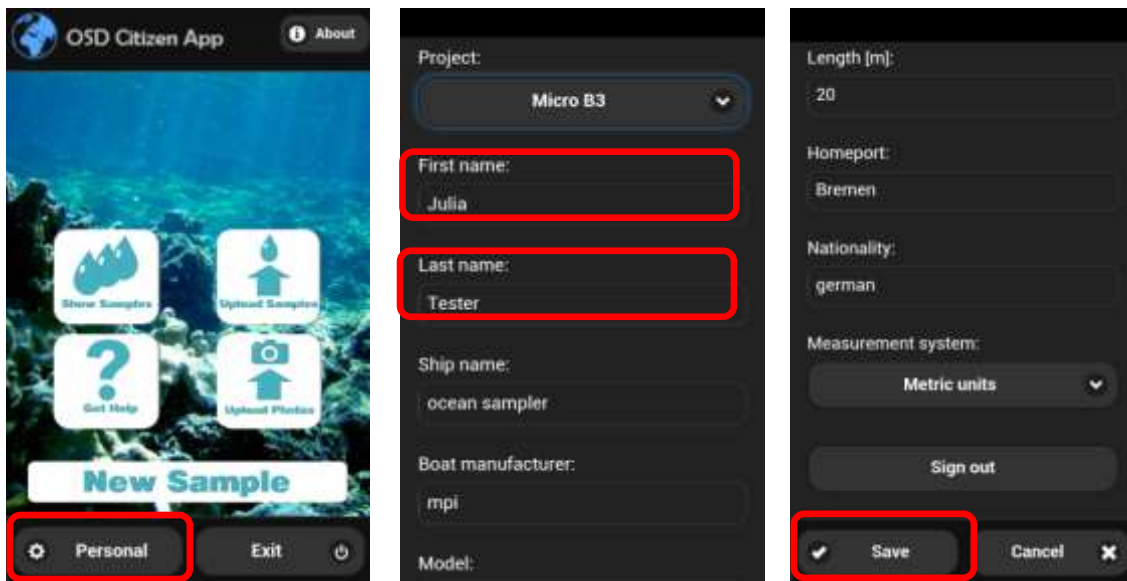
OSD Citizen App

About

Show Samples

Upload Samples

Get Help

Upload Photos

New Sample

Personal

Exit

Project:

Micro B3

First name:

Julia

Last name:

Tester

Ship name:

ocean sampler

Boat manufacturer:

mpi

Model:

Length [m]:

20

Homeport:

Bremen

Nationality:

german

Measurement system:

Metric units

Sign out

Save

Cancel